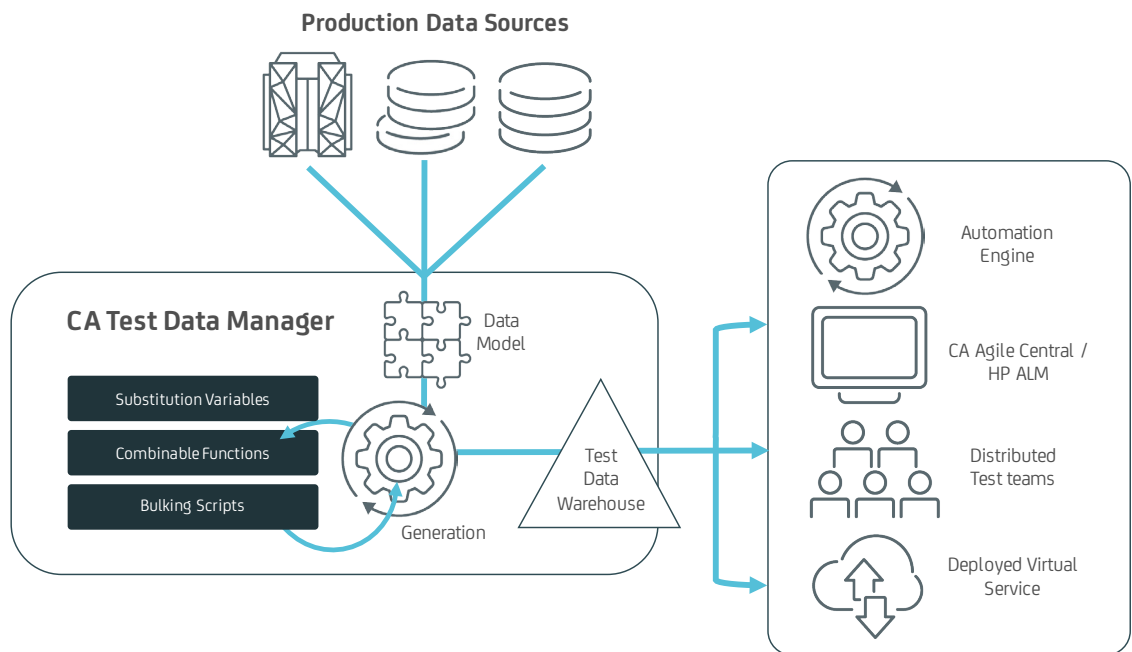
Production Data Sources

CA Test Data Manager

Data Model

Substitution Variables

Combinable Functions

Bulking Scripts

Generation

Test Data Warehouse

Automation Engine

CA Agile Central / HP ALM

Distributed Test teams

Deployed Virtual Service